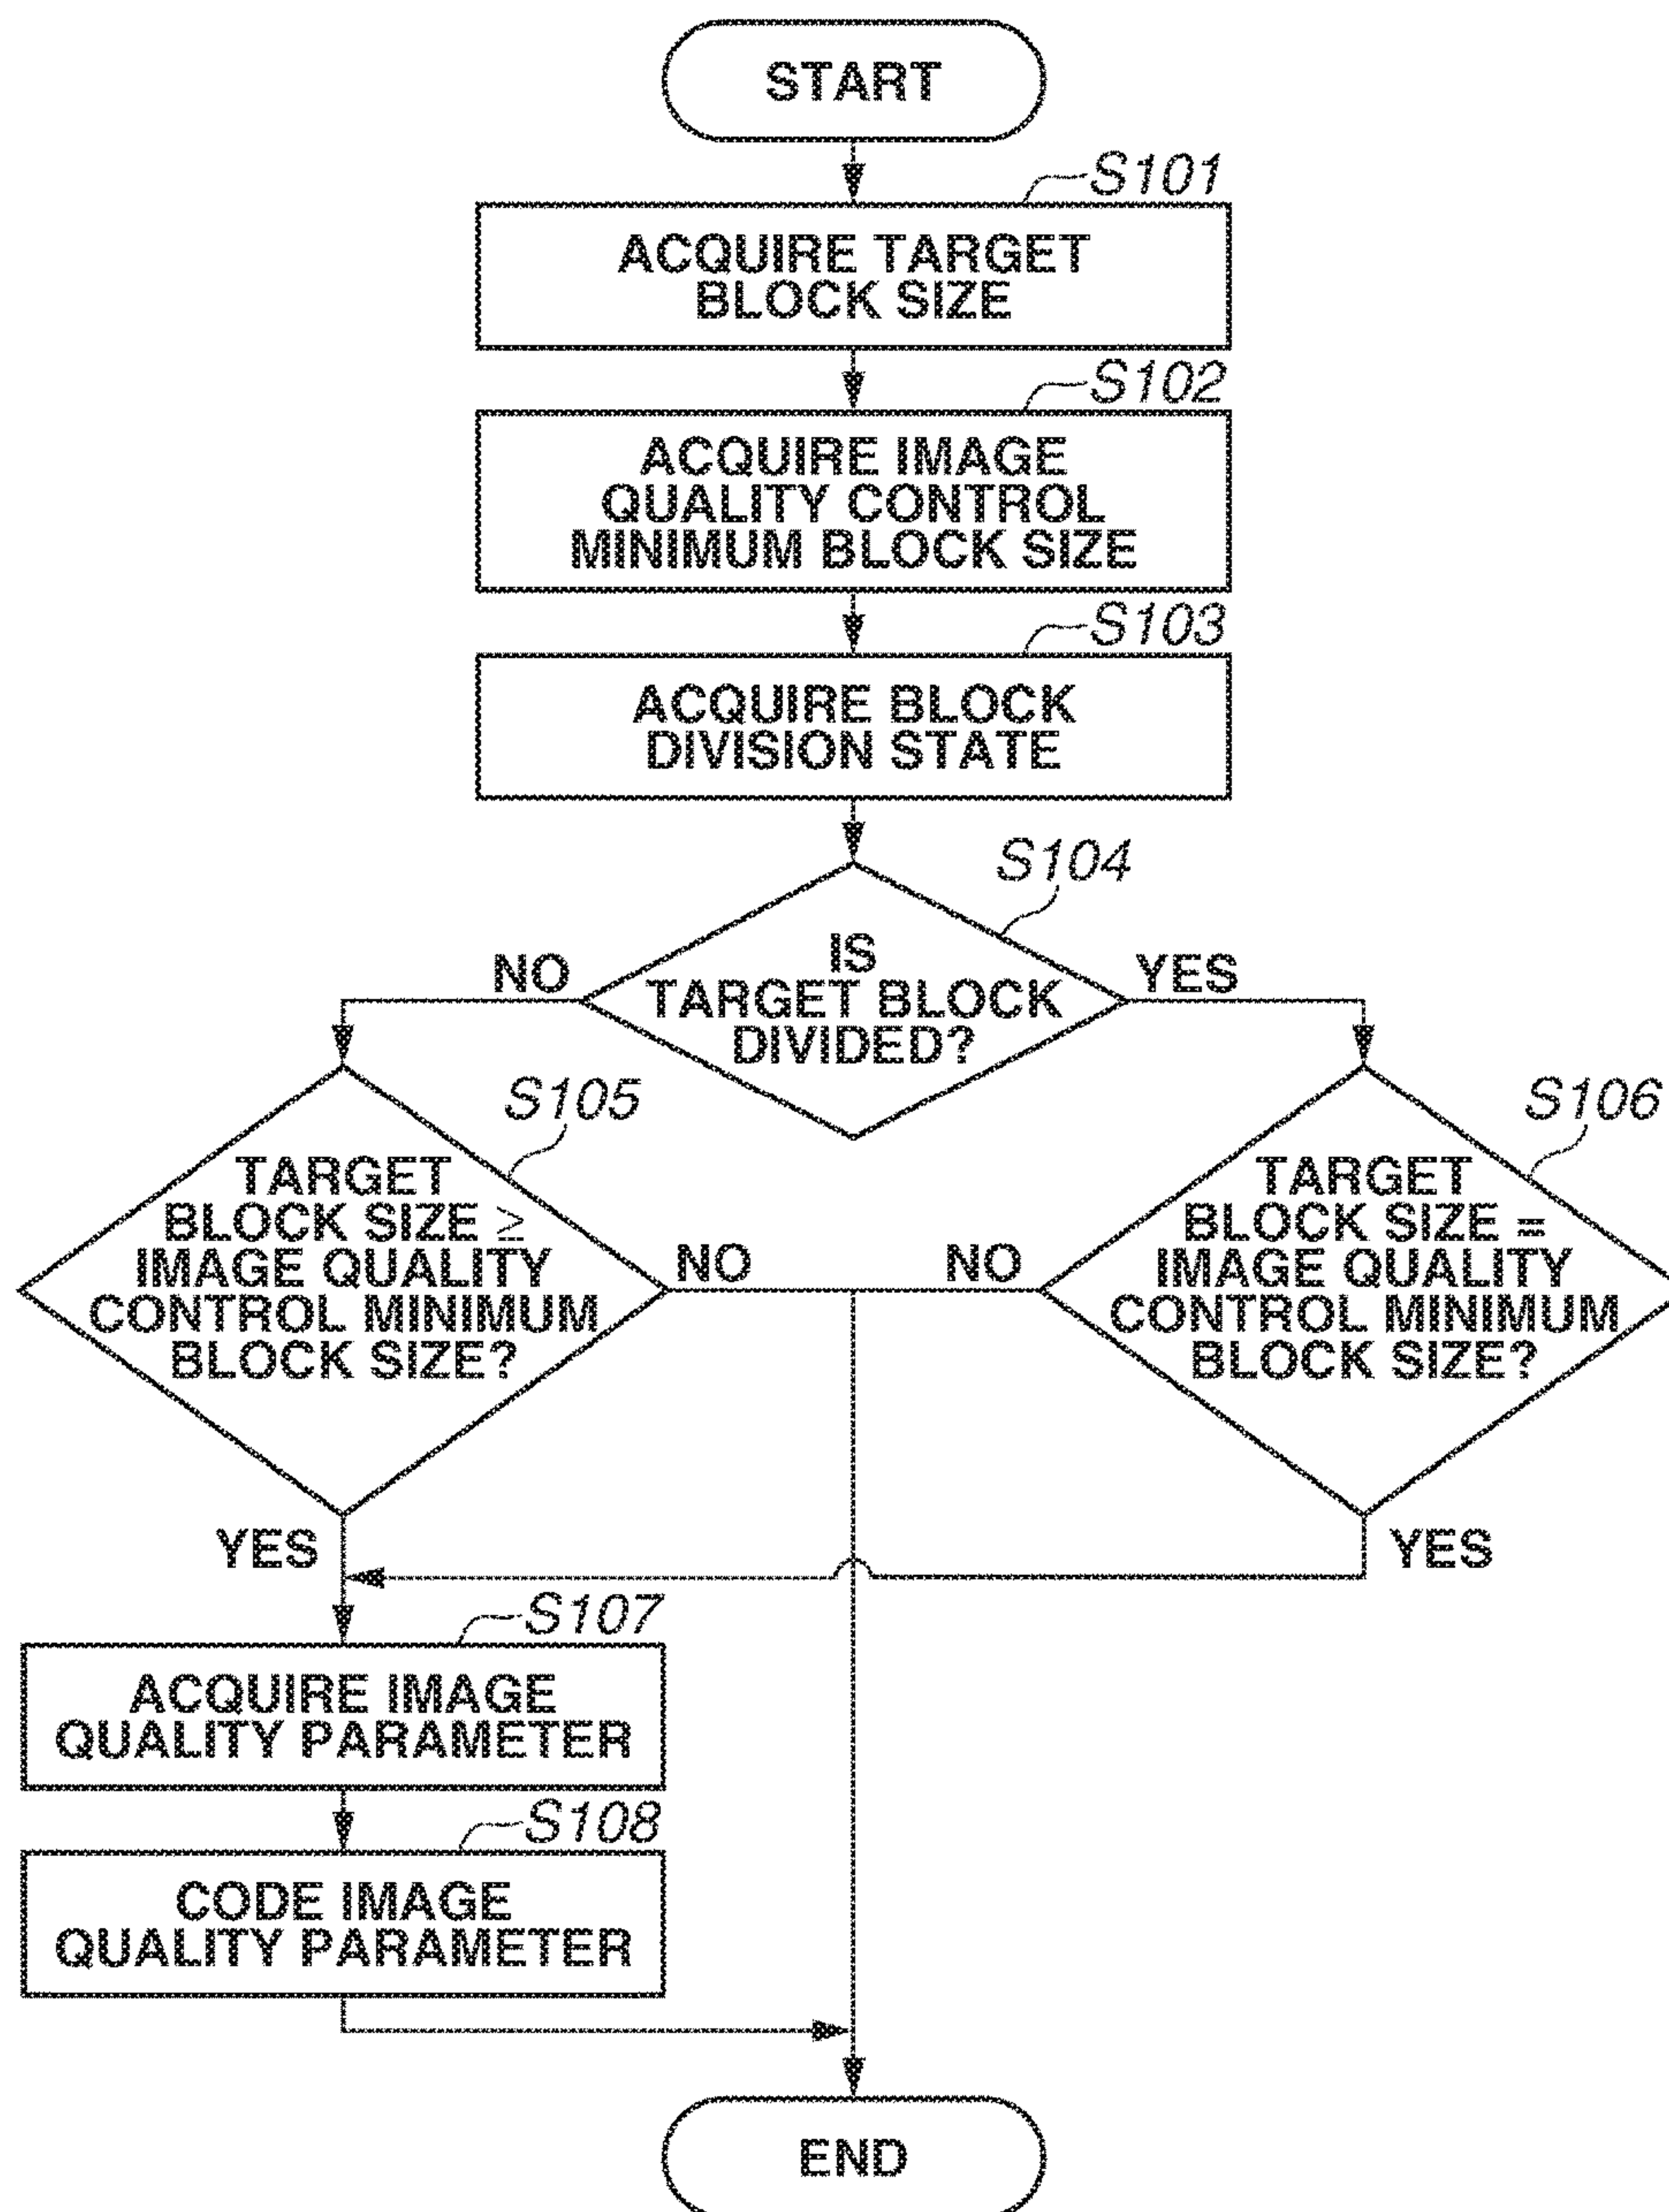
START

S101

ACQUIRE TARGET BLOCK SIZE

S102

ACQUIRE IMAGE QUALITY CONTROL MINIMUM BLOCK SIZE

S103

ACQUIRE BLOCK DIVISION STATE

S104

IS TARGET BLOCK DIVIDED?

NO

YES

S105

TARGET BLOCK SIZE $\geq$ IMAGE QUALITY CONTROL MINIMUM BLOCK SIZE?

NO

NO

S106

TARGET BLOCK SIZE = IMAGE QUALITY CONTROL MINIMUM BLOCK SIZE?

YES

YES

S107

ACQUIRE IMAGE QUALITY PARAMETER

S108

CODE IMAGE QUALITY PARAMETER

END